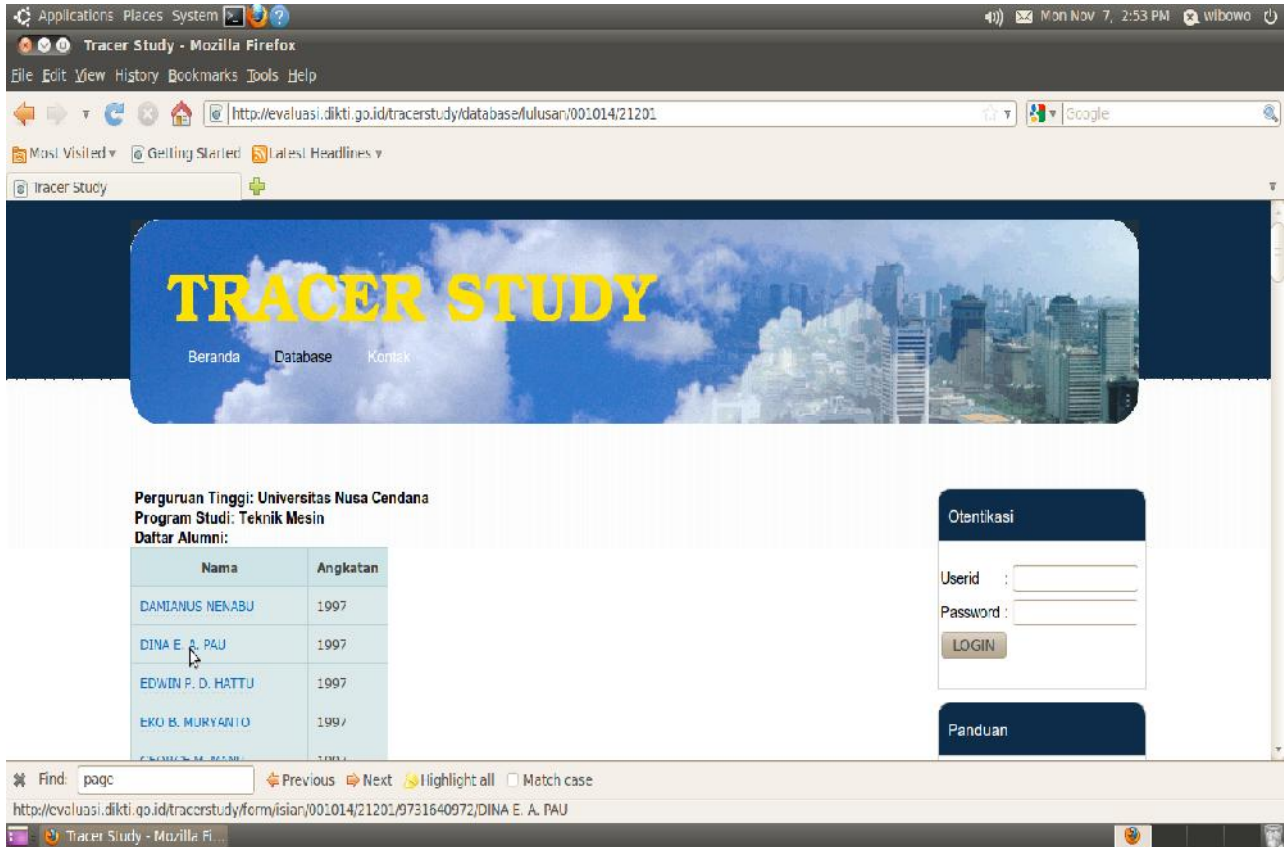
Applications Places System
Mon Nov 7, 2:53 PM wibowo
Tracer Study - Mozilla Firefox
File Edit View History Bookmarks Tools Help
http://evaluasi.dikti.go.id/tracerstudy/database/lulusan/001014/21201
Google
Most Visited Getting Started Latest Headlines
Tracer Study

TRACER STUDY
Beranda Database Kontak

Perguruan Tinggi: Universitas Nusa Cendana
Program Studi: Teknik Mesin
Daftar Alumni:

| Nama | Angkatan |
|---|---|
| DAMIANUS NENABU | 1997 |
| DINA E. A. PAU | 1997 |
| EDWIN P. D. HATTU | 1997 |
| EKO B. MURYANTO | 1997 |
| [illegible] | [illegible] |

Otentikasi
Userid :
Password :
LOGIN

Panduan

Find: page Previous Next Highlight all Match case
http://evaluasi.dikti.go.id/tracerstudy/form/isian/001014/21201/9731640972/DINA E. A. PAU
Tracer Study - Mozilla Fi...